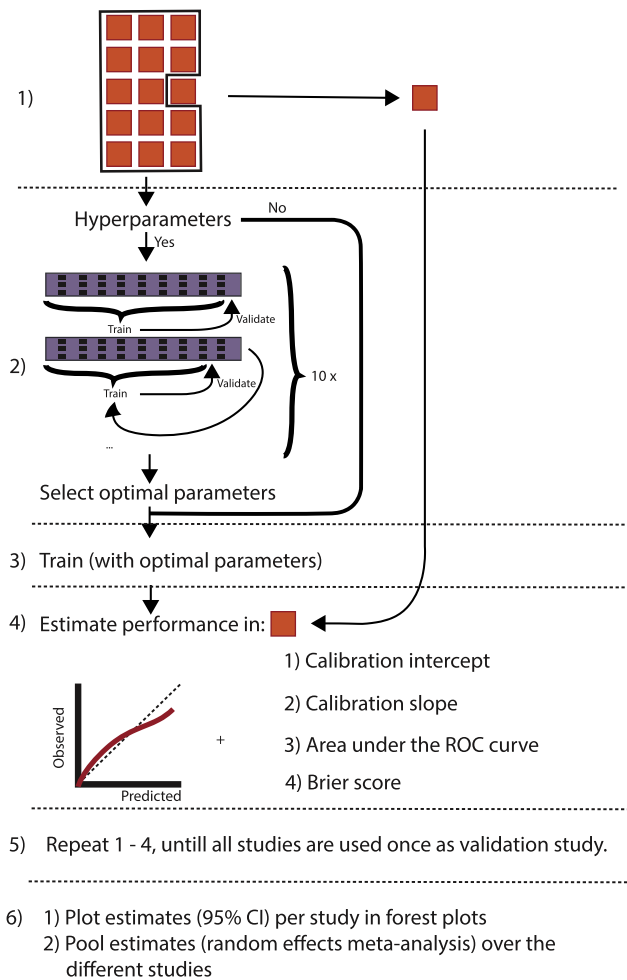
1)

Hyperparameters

No

Yes

Train

Validate

2)

Train

Validate

10 x

...

Select optimal parameters

3) Train (with optimal parameters)

4) Estimate performance in:

1) Calibration intercept

2) Calibration slope

3) Area under the ROC curve

4) Brier score

Observed

Predicted

+

5) Repeat 1 - 4, untill all studies are used once as validation study.

6) 1) Plot estimates (95% CI) per study in forest plots
2) Pool estimates (random effects meta-analysis) over the different studies